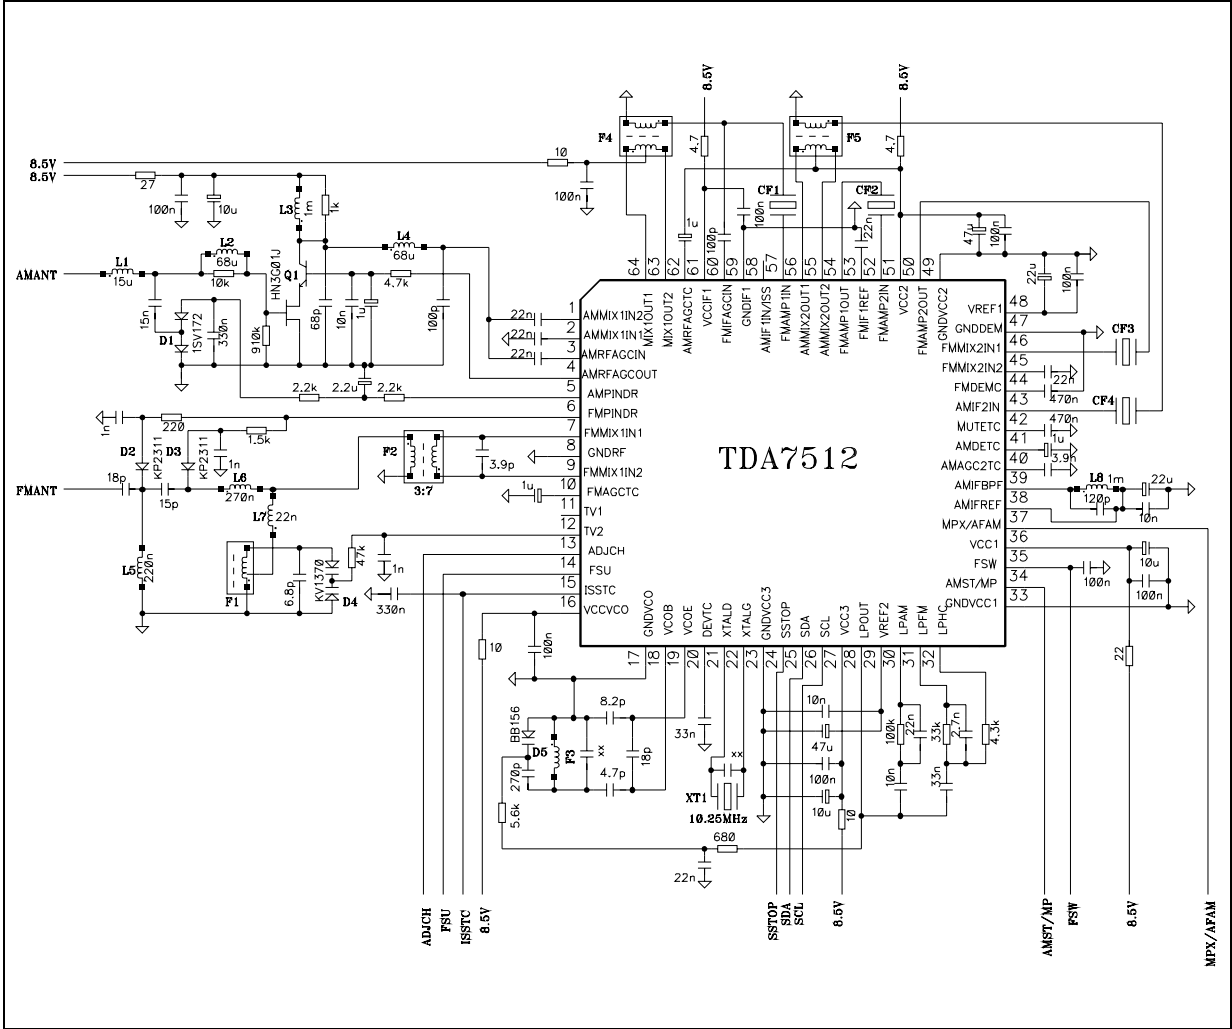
8.5V
8.5V
27
100n
10u
10
100n
F4
8.5V
4.7
F5
8.5V
4.7
CF1
CF2
L3
1m
1k
L4
68u
L2
68u
AMANT
L1
15u
10k
HN3G01J
Q1
4.7k
15n
D1
1SV172
330n
910k
68p
10n
1u
100p
1u
100p
100n
22n
47u
100n
22u
100n
64
63
62
61
60
59
58
57
56
55
54
53
52
51
50
49
MIX1OUT1
MIX1OUT2
AMRFAGCTC
VCCIF1
FMIFAGCIN
GNDIF1
AMIF1IN/ISS
FMAMP1IN
AMMIX2OUT1
AMMIX2OUT2
FMAMP1OUT
FMIF1REF
FMAMP2IN
VCC2
GNDVCC2
FMAMP2OUT
22n
22n
22n
1
2
3
4
AMMIX1IN2
AMMIX1IN1
AMRFAGCIN
AMRFAGCOUT
2.2k
2.2u
2.2k
5
AMPINDR
6
FMPINDR
7
FMMIX1IN1
8
GNDRF
9
FMMIX1IN2
10
FMAGCTC
11
TV1
12
TV2
13
ADJCH
14
FSU
15
ISSTC
16
VCCVCO
1n
220
1.5k
D2
KP2311
D3
KP2311
1n
F2
3.9p
3:7
FMANT
18p
15p
L6
270n
1u
L7
22n
L5
220n
F1
6.8p
KV1370
D4
47k
1n
330n
TDA7512
48
VREF1
47
GNDDEM
46
FMMIX2IN1
CF3
45
FMMIX2IN2
44
FMDEMC
22n
43
AMIF2IN
470n
CF4
42
MUTETC
470n
41
AMDETC
1u
40
AMAGC2TC
3.9u
39
AMIFBPF
L8
1m
22u
38
AMIFREF
120p
10n
37
MPX/AFAM
36
VCC1
10u
35
FSW
100n
34
AMST/MP
100n
33
GNDVCC1
GNDVCO
VCOB
VCOE
DEVTC
XTALD
XTALG
GNDVCC3
SSTOP
SDA
SCL
VCC3
LPOUT
VREF2
LPAM
LPFM
LPHC
17
18
19
20
21
22
23
24
25
26
27
28
29
30
31
32
10
100n
8.2p
33n
BB156
D5
F3
xx
18p
270p
4.7p
xx
XT1
10.25MHz
10n
47u
100n
10u
100k
22n
33k
2.7n
4.3k
10n
33n
10
22
5.6k
680
22n
ADJCH
FSU
ISSTC
8.5V
SSTOP
SDA
SCL
8.5V
AMST/MP
FSW
8.5V
MPX/AFAM